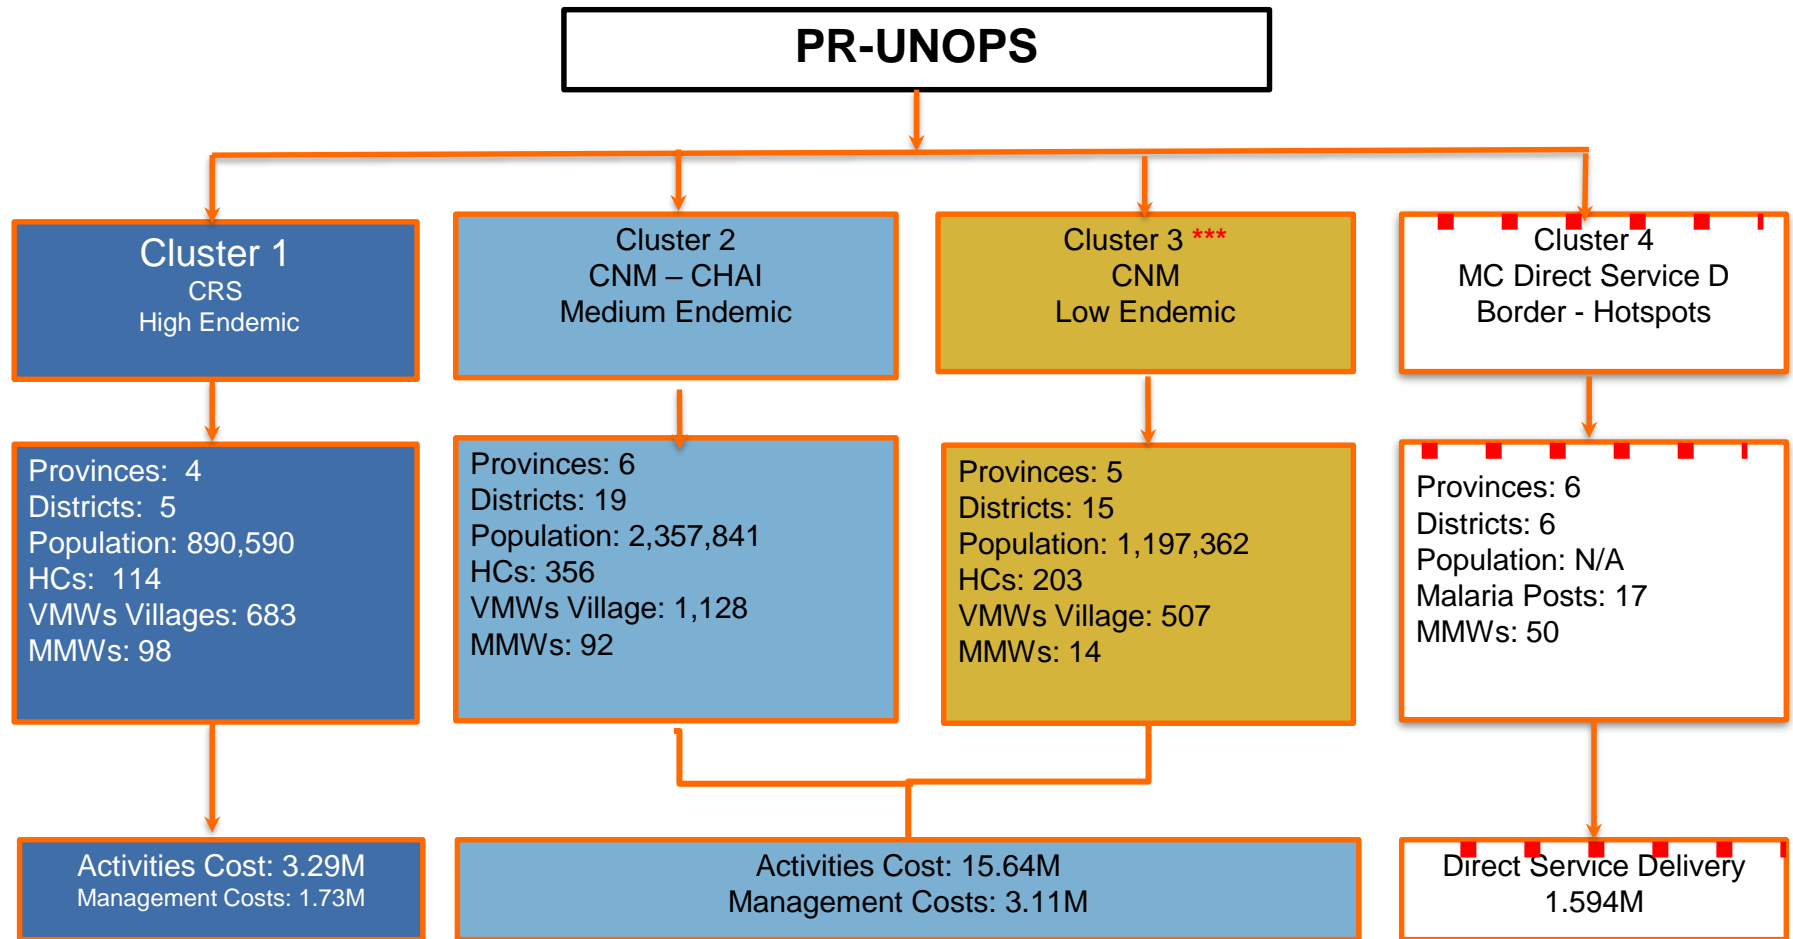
PR-UNOPS

Cluster 1
CRS
High Endemic

Cluster 2
CNM – CHAI
Medium Endemic

Cluster 3 ***
CNM
Low Endemic

Cluster 4
MC Direct Service D
Border - Hotspots

Provinces: 4
Districts: 5
Population: 890,590
HCs: 114
VMWs Villages: 683
MMWs: 98

Provinces: 6
Districts: 19
Population: 2,357,841
HCs: 356
VMWs Village: 1,128
MMWs: 92

Provinces: 5
Districts: 15
Population: 1,197,362
HCs: 203
VMWs Village: 507
MMWs: 14

Provinces: 6
Districts: 6
Population: N/A
Malaria Posts: 17
MMWs: 50

Activities Cost: 3.29M
Management Costs: 1.73M

Activities Cost: 15.64M
Management Costs: 3.11M

Direct Service Delivery
1.594M